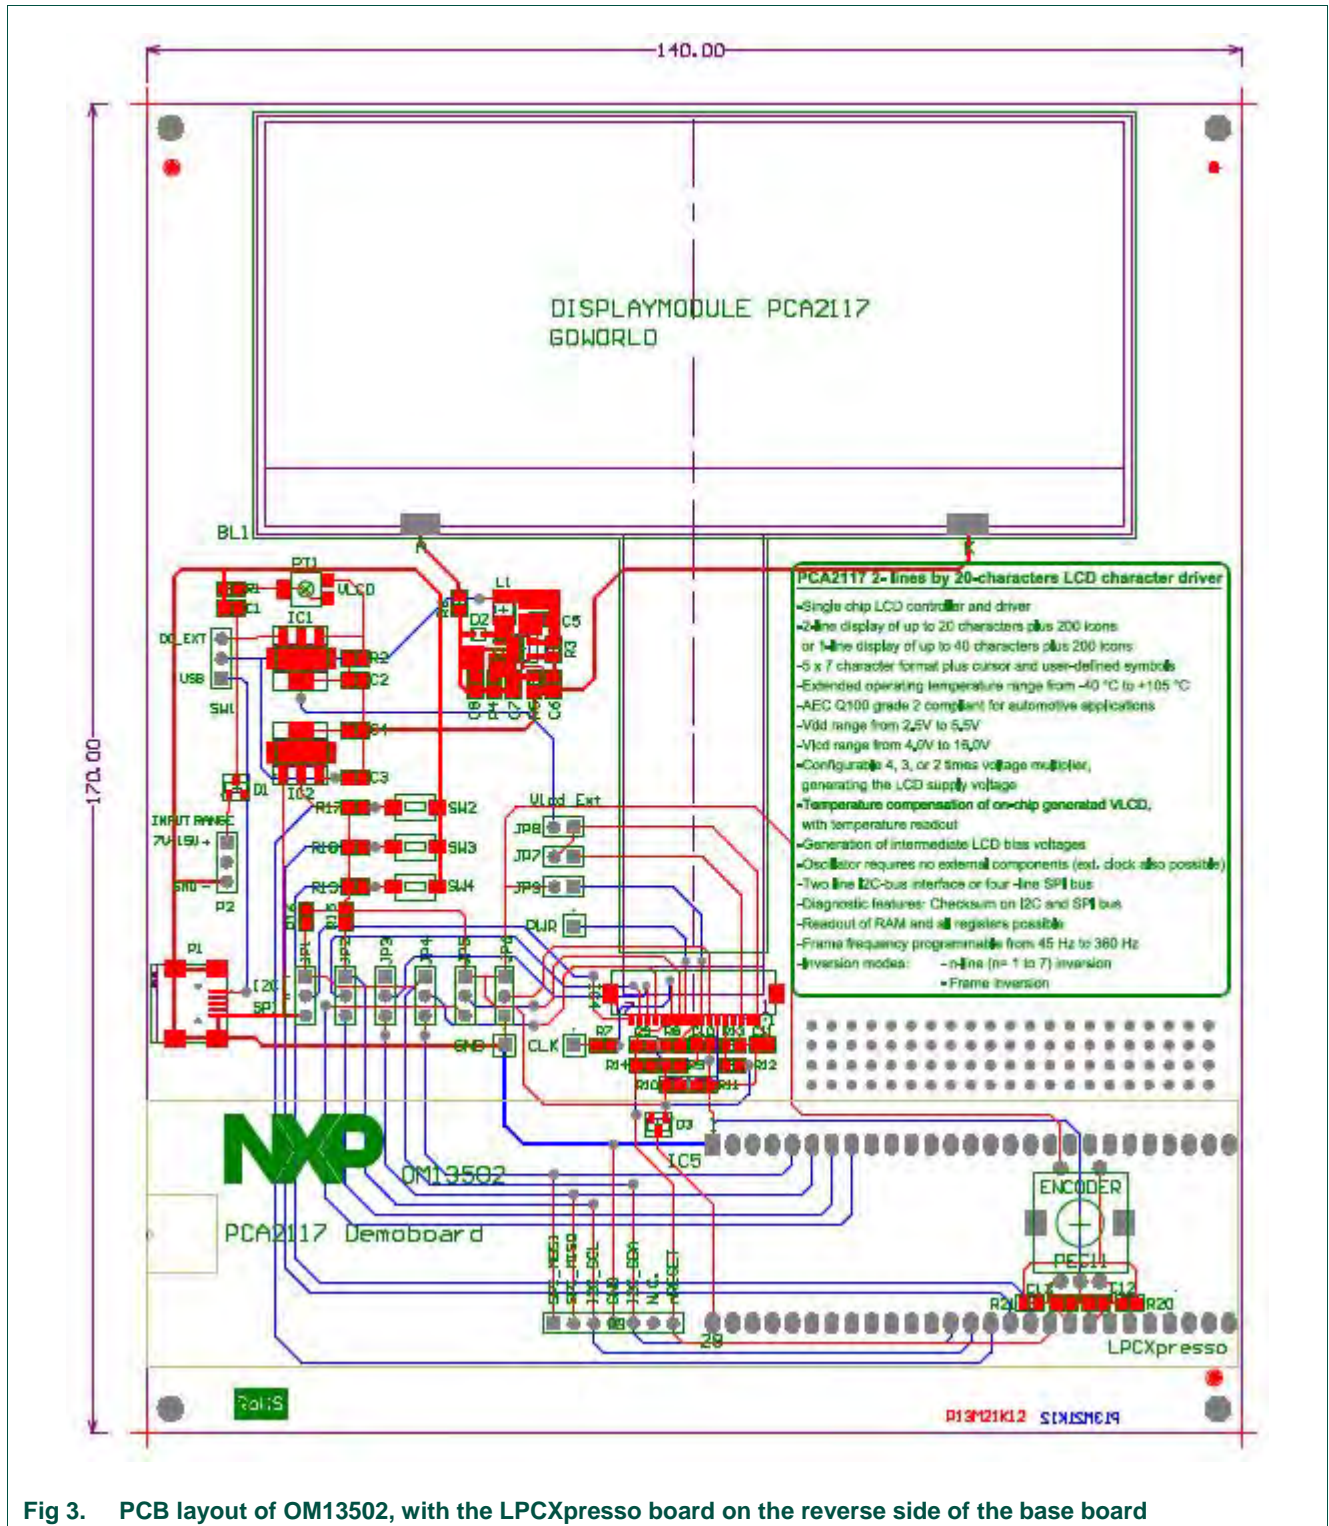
140.00

170.00

DISPLAYMODULE PCA2117
GOWORLD

BL1

A

K

PT1

VLCD

R1

C1

IC1

DC_EXT

USB

SW1

R2

C2

R4

C3

D1

IC2

L1

D2

C5

R3

C8 C4 C7 R5 C6

INPUT RANGE
7V-15V +

GND -

P2

R17 SW2

R16 SW3

R15 SW4

R18 R19

Vlcd_Ext

JP8

JP7

JP9

PWR

P1

I2C

SPI

JP1 JP2 JP3 JP4 JP5 JP6

GND

CLK

R7

R8 R9 R10 R13 R11

R14 R12

R10 R11

D3

IC5

PCA2117 2- lines by 20-characters LCD character driver

-Single chip LCD controller and driver
-2-line display of up to 20 characters plus 200 icons
or 1-line display of up to 40 characters plus 200 icons
-5 x 7 character format plus cursor and user-defined symbols
-Extended operating temperature range from -40 °C to +105 °C
-AEC Q100 grade 2 compliant for automotive applications
-Vdd range from 2,5V to 5,5V
-Vlcd range from 4,0V to 16,0V
-Configurable 4, 3, or 2 times voltage multiplier,
generating the LCD supply voltage
-Temperature compensation of on-chip generated VLCD,
with temperature readout
-Generation of intermediate LCD bias voltages
-Oscillator requires no external components (ext. clock also possible)
-Two line I2C-bus interface or four -line SPI bus
-Diagnostic features: Checksum on I2C and SPI bus
-Readout of RAM and all registers possible
-Frame frequency programmable from 45 Hz to 360 Hz
-Inversion modes: - n-line (n= 1 to 7) inversion
- Frame inversion

NXP

OM13502

PCA2117 Demoboard

ENCODER

PEC11

C11 C12

R21 R20

SPI_MOSI SPI_MISO I2C_SCL GND I2C_SDA N.C. RESET

28

LPCXpresso

RoHS

P13M21K12 P13M21K12

Fig 3. PCB layout of OM13502, with the LPCXpresso board on the reverse side of the base board